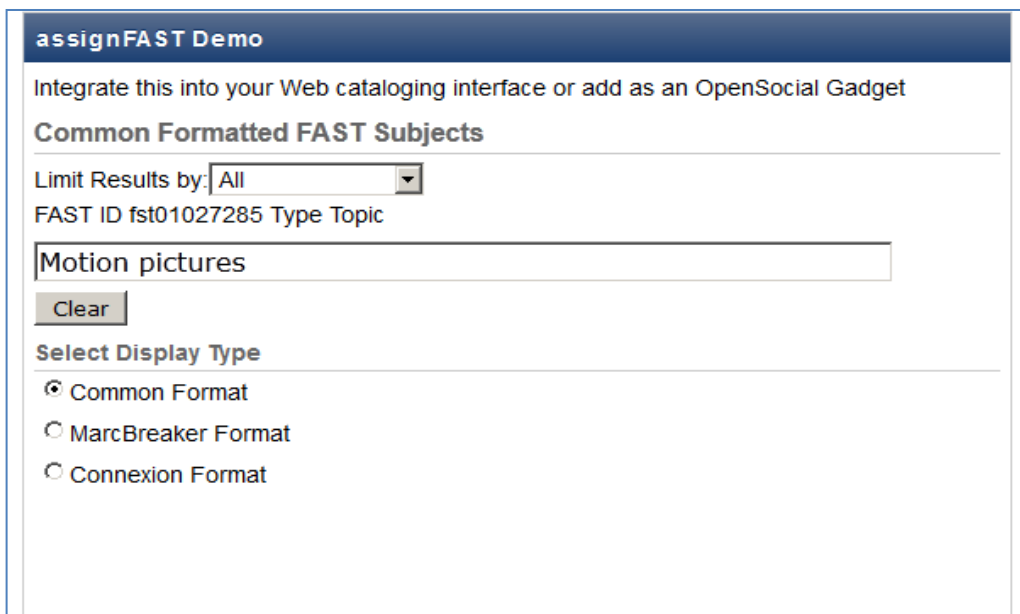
assignFAST Demo

Integrate this into your Web cataloging interface or add as an OpenSocial Gadget

Common Formatted FAST Subjects

Limit Results by: All

FAST ID fst01027285 Type Topic

Motion pictures

Clear

Select Display Type

Common Format

MarcBreaker Format

Connexion Format